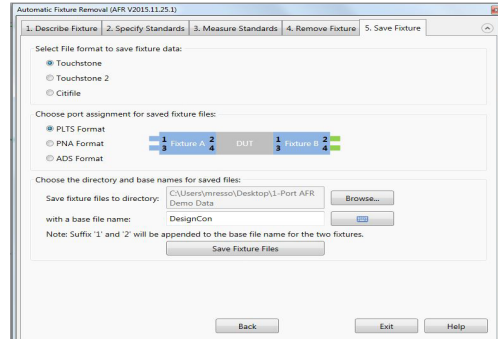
Automatic Fixture Removal (AFR V2015.11.25.1)

1. Describe Fixture | 2. Specify Standards | 3. Measure Standards | 4. Remove Fixture | 5. Save Fixture

Select File format to save fixture data:

Touchstone

Touchstone 2

Citifile

Choose port assignment for saved fixture files:

PLTS Format

PNA Format

ADS Format

1 Fixture A 2
3 4

DUT

1 Fixture B 2
3 4

Choose the directory and base names for saved files:

Save fixture files to directory: C:\Users\mresso\Desktop\1-Port AFR Demo Data

Browse...

with a base file name: DesignCon

Note: Suffix '1' and '2' will be appended to the base file name for the two fixtures.

Save Fixture Files

Back

Exit

Help